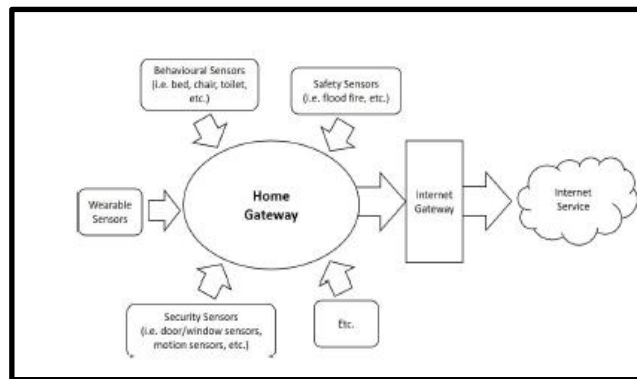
Behavioural Sensors (i.e. bed, chair, toilet, etc.)

Safety Sensors (i.e. flood fire, etc.)

Wearable Sensors

Home Gateway

Internet Gateway

Internet Service

Security Sensors (i.e. door/window sensors, motion sensors, etc.)

Etc.